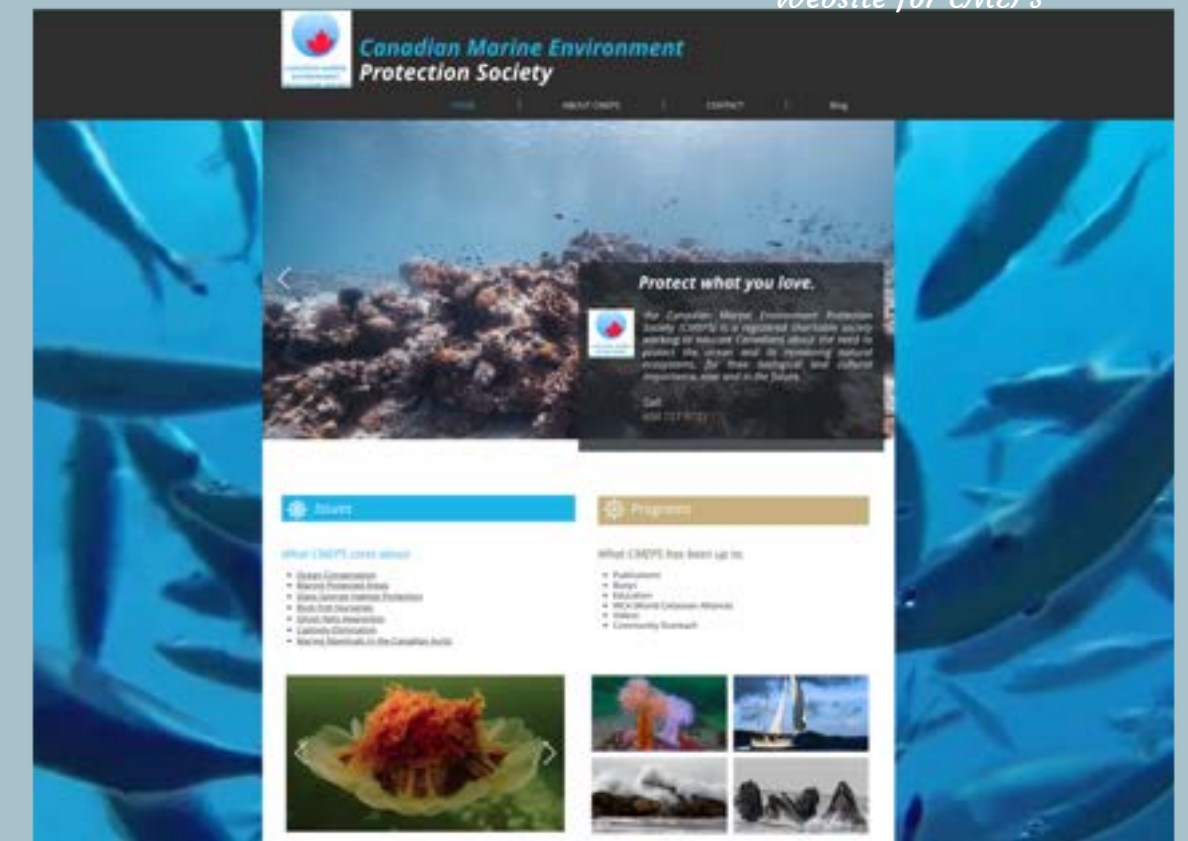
Website for CMEPS

Canadian Marine Environment Protection Society

HOME | ABOUT CMEPS | CONTACT | Blog

Protect what you love.

The Canadian Marine Environment Protection Society (CMEPS) is a registered charitable society working to educate Canadians about the need to protect the ocean and its remaining natural ecosystems, for their ecological and cultural importance, now and in the future.

Call
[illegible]

Issues

What CMEPS cares about

- Ocean Conservation
- Marine Protected Areas
- Glass Sponge Habitat Protection
- Birds Fish Nurseries
- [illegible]
- Captivity Elimination
- Marine Mammals in the Canadian Arctic

Programs

What CMEPS has been up to

- Publications
- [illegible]
- Education
- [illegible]
- Videos
- Community Outreach